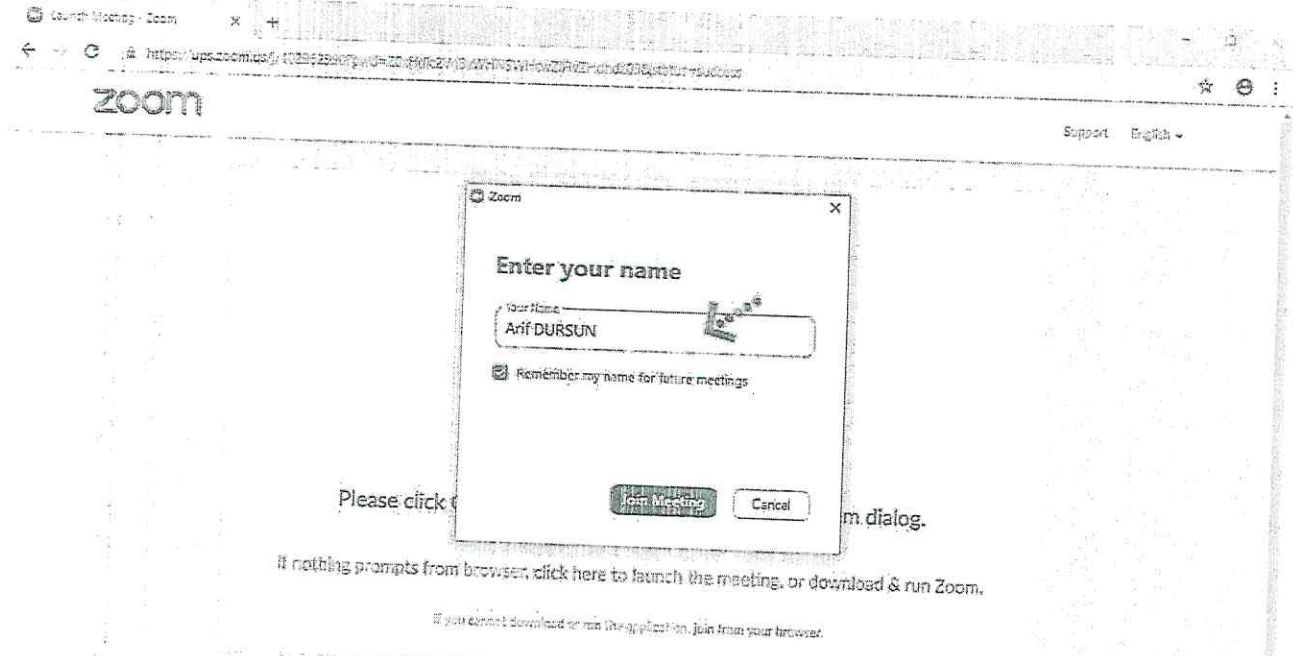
Launch Meeting - Zoom

https://ups.zoom.us/j/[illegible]

zoom

Support English

Zoom

Enter your name

Your Name

Arif DURSUN

Remember my name for future meetings

Join Meeting

Cancel

Please click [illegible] m dialog.

If nothing prompts from browser, click here to launch the meeting, or download & run Zoom.

If you cannot download or run the application, join from your browser.